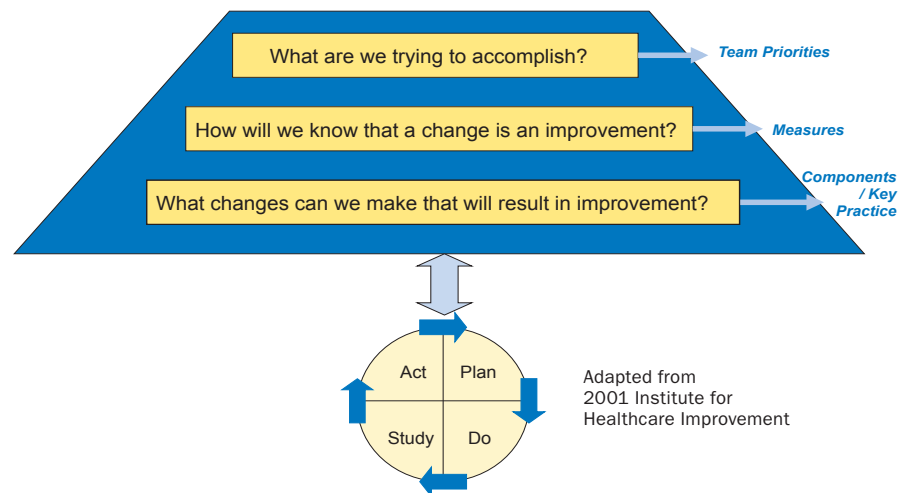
What are we trying to accomplish?

Team Priorities

How will we know that a change is an improvement?

Measures

What changes can we make that will result in improvement?

Components / Key Practice

Act

Plan

Study

Do

Adapted from 2001 Institute for Healthcare Improvement